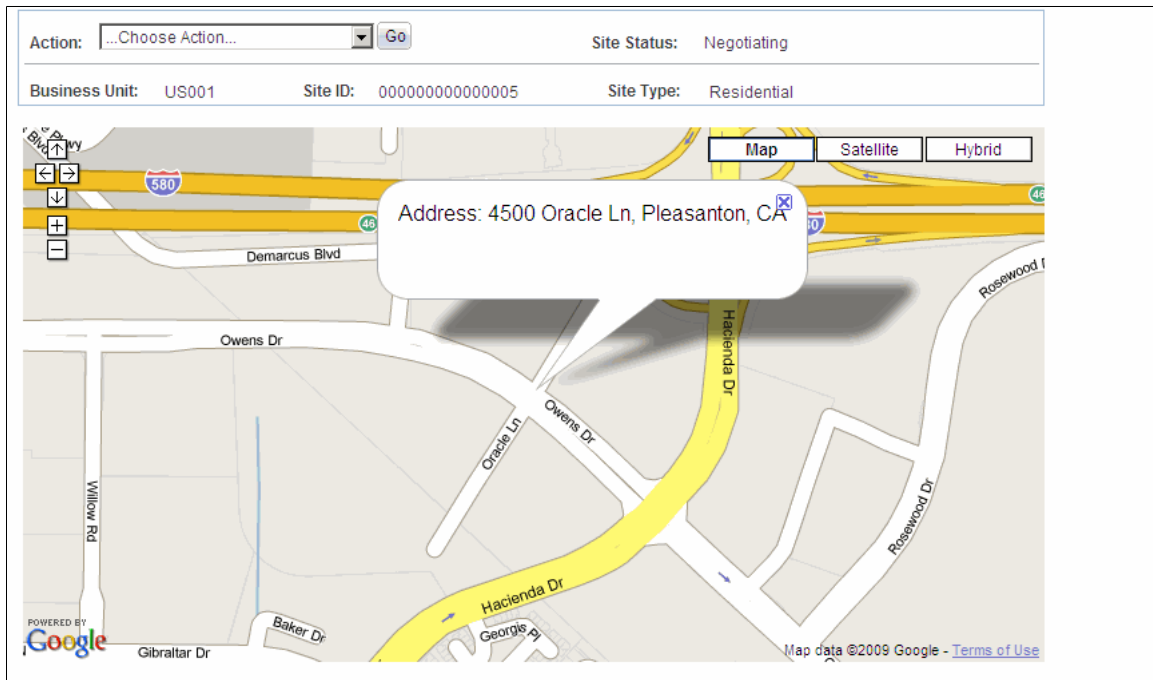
Action: ...Choose Action... Go

Site Status: Negotiating

Business Unit: US001

Site ID: 000000000000005

Site Type: Residential

Map

Satellite

Hybrid

Blvd Pkwy

580

Address: 4500 Oracle Ln, Pleasanton, CA

Demarcus Blvd

Rosewood Dr

Owens Dr

Hacienda Dr

Owens Dr

Oracle Ln

Willow Rd

Rosewood Dr

Hacienda Dr

Baker Dr

Georgis Pl

POWERED BY Google

Gibraltar Dr

Map data ©2009 Google - Terms of Use